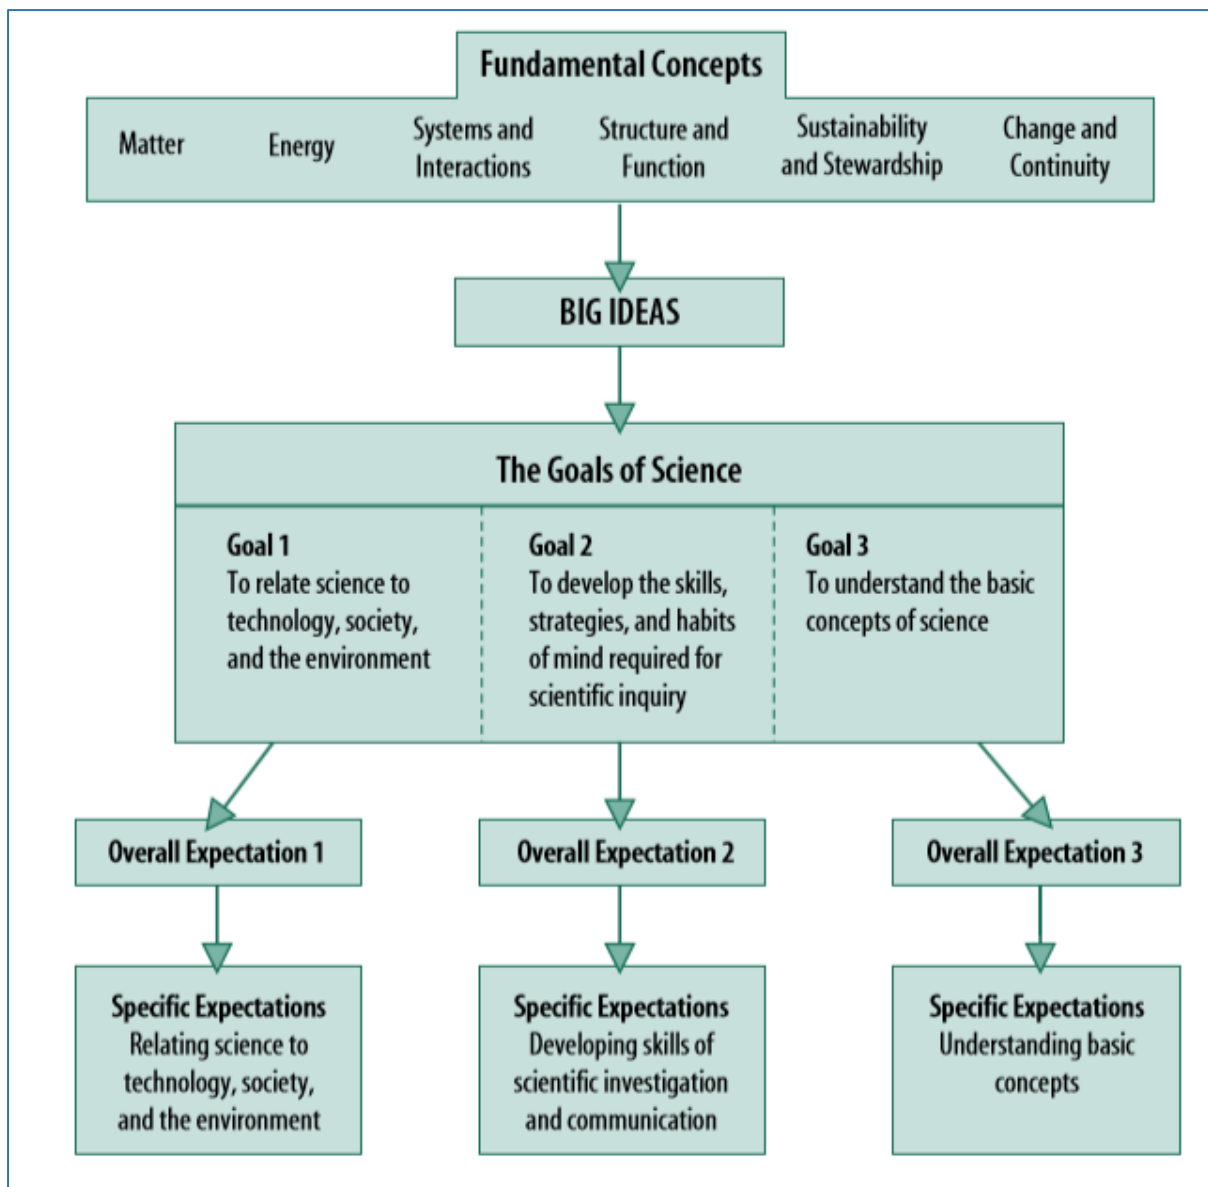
Fundamental Concepts

Matter

Energy

Systems and Interactions

Structure and Function

Sustainability and Stewardship

Change and Continuity

BIG IDEAS

The Goals of Science

Goal 1
To relate science to technology, society, and the environment

Goal 2
To develop the skills, strategies, and habits of mind required for scientific inquiry

Goal 3
To understand the basic concepts of science

Overall Expectation 1

Overall Expectation 2

Overall Expectation 3

Specific Expectations
Relating science to technology, society, and the environment

Specific Expectations
Developing skills of scientific investigation and communication

Specific Expectations
Understanding basic concepts